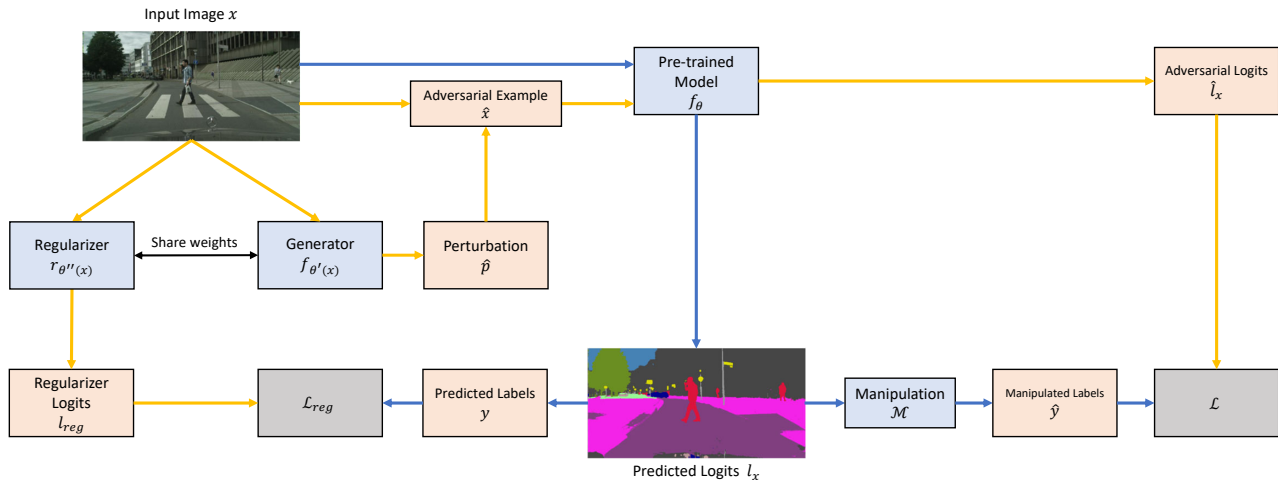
Input Image $x$

Pre-trained Model $f_{\theta}$

Adversarial Logits $\hat{l}_x$

Adversarial Example $\hat{x}$

Regularizer $r_{\theta''(x)}$

Share weights

Generator $f_{\theta'(x)}$

Perturbation $\hat{p}$

Regularizer Logits $l_{reg}$

$\mathcal{L}_{reg}$

Predicted Labels $y$

Predicted Logits $l_x$

Manipulation $\mathcal{M}$

Manipulated Labels $\hat{y}$

$\mathcal{L}$